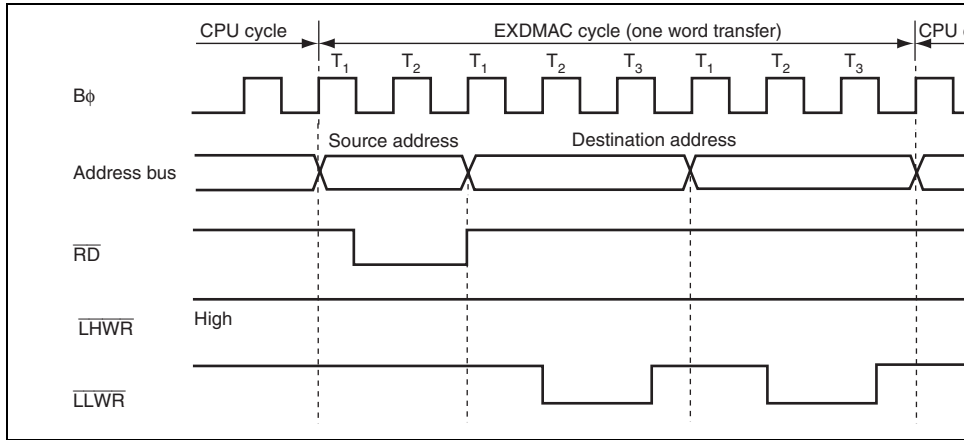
CPU cycle

EXDMAC cycle (one word transfer)

CPU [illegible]

$T_1$ $T_2$ $T_1$ $T_2$ $T_3$ $T_1$ $T_2$ $T_3$

B$\phi$

Source address

Destination address

Address bus

$\overline{RD}$

$\overline{LHWR}$

High

$\overline{LLWR}$